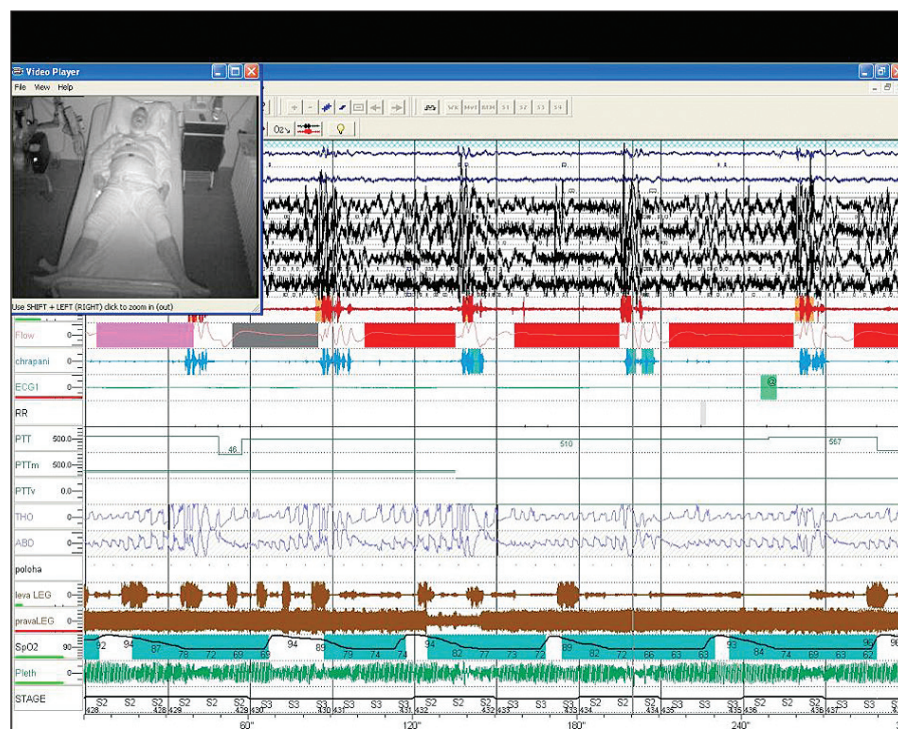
Video Player
File View Help
Use SHIFT + LEFT (RIGHT) click to zoom in (out)
O2↘
S/E M+E REM S1 S2 S3 S4
Flow 0
chrapani 0
ECG1 0
RR
PTT 500.0
46
510
567
PTTm 500.0
PTTv 0.0
THO 0
ABD 0
poloha
leva LEG 0
pravaLEG 0
SpO2 90
92 94 87 78 72 69 69 94 89 79 74 74 94 82 77 73 72 89 82 77 72 66 63 63 93 84 74 69 63 62 96
Pleth 0
STAGE
S2 S2 S2 S2 S2 S2 S3 S2 S3 S3 S2 S2 S3 S3 S3 S2 S2 S3 S3 S2 S2 S3 S3
428 428 429 429 430 430 431 431 432 432 433 433 434 434 435 435 436 436
60" 120" 180" 240"